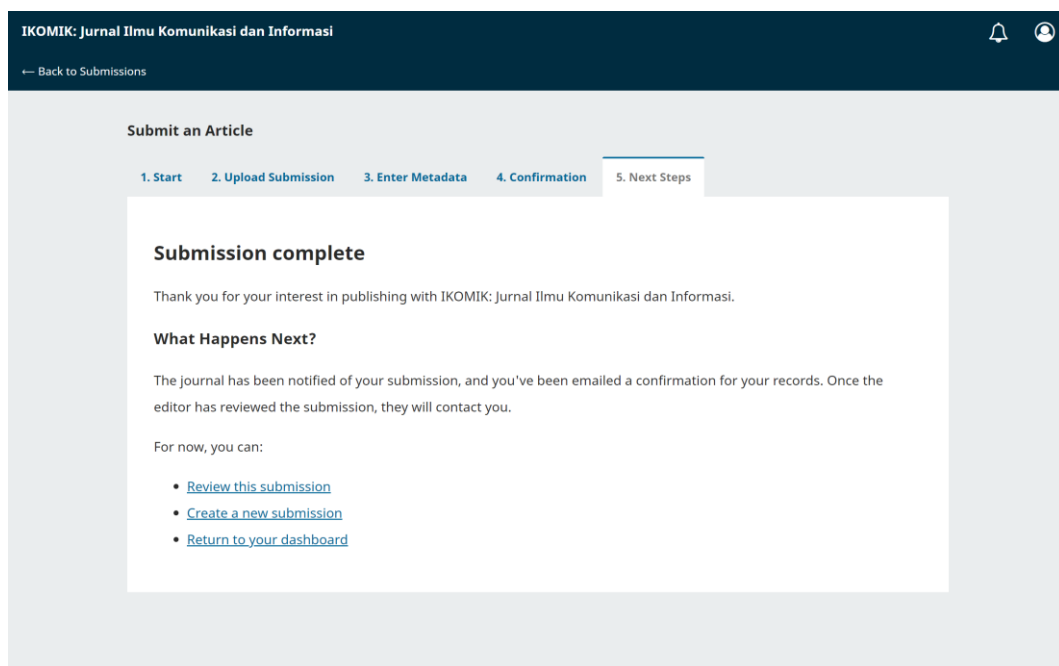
IKOMIK: Jurnal Ilmu Komunikasi dan Informasi

← Back to Submissions

Submit an Article

1. Start 2. Upload Submission 3. Enter Metadata 4. Confirmation 5. Next Steps

Submission complete

Thank you for your interest in publishing with IKOMIK: Jurnal Ilmu Komunikasi dan Informasi.

What Happens Next?

The journal has been notified of your submission, and you've been emailed a confirmation for your records. Once the editor has reviewed the submission, they will contact you.

For now, you can:

- Review this submission
- Create a new submission
- Return to your dashboard